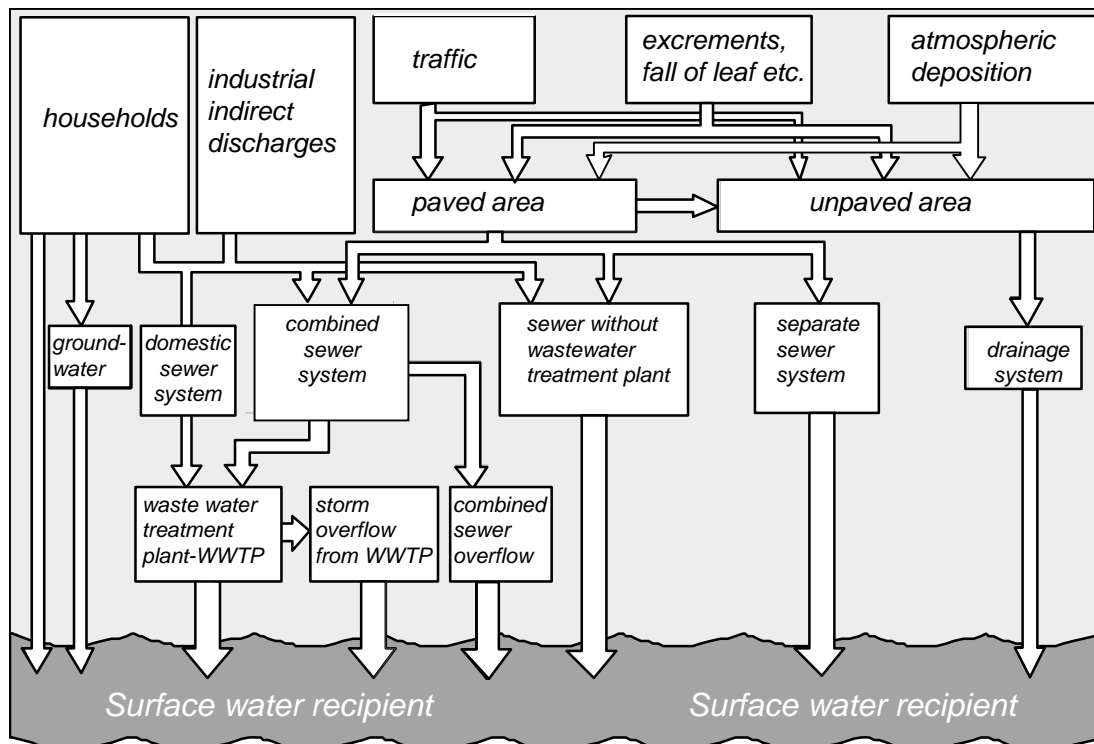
households

industrial indirect discharges

traffic

excrements, fall of leaf etc.

atmospheric deposition

paved area

unpaved area

groundwater

domestic sewer system

combined sewer system

sewer without wastewater treatment plant

separate sewer system

drainage system

waste water treatment plant-WWTP

storm overflow from WWTP

combined sewer overflow

Surface water recipient

Surface water recipient